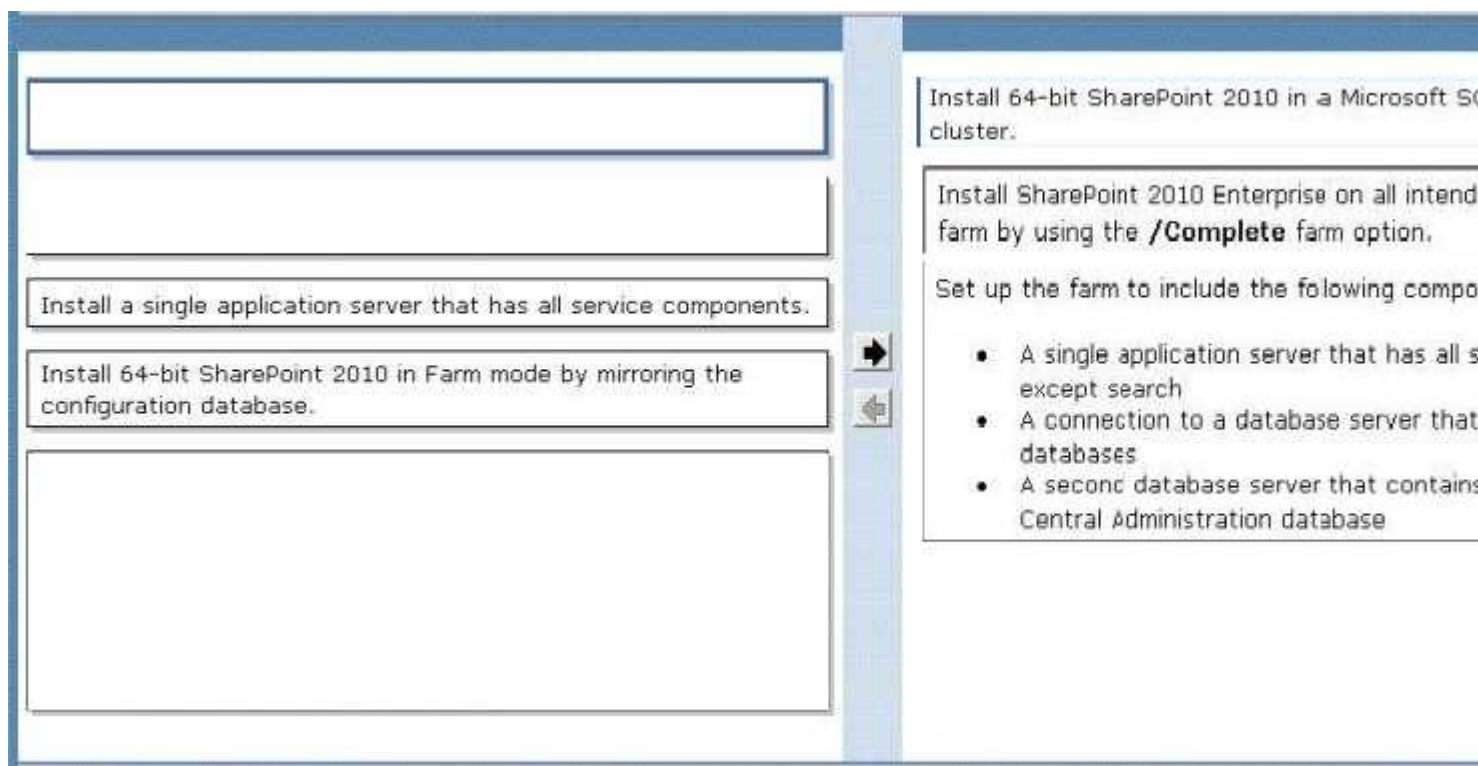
Install a single application server that has all service components.

Install 64-bit SharePoint 2010 in Farm mode by mirroring the configuration database.

Install 64-bit SharePoint 2010 in a Microsoft S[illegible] cluster.

Install SharePoint 2010 Enterprise on all intend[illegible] farm by using the **/Complete** farm option.

Set up the farm to include the folowing compo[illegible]

- A single application server that has all s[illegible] except search
- A connection to a database server that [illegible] databases
- A seconc database server that contain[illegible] Central Administration database